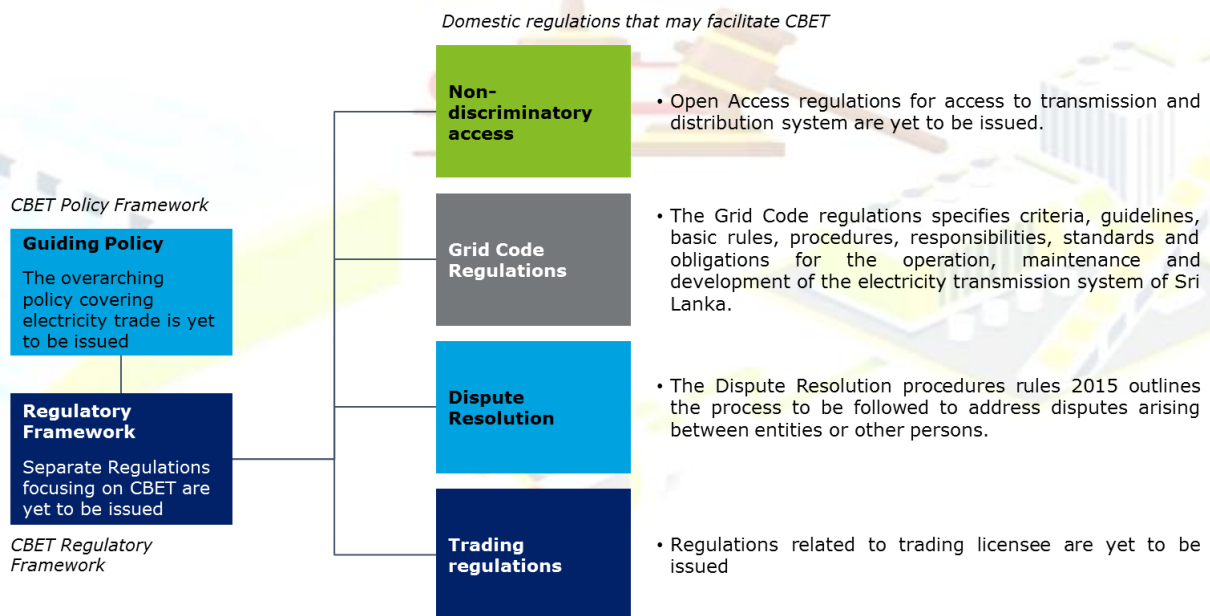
Domestic regulations that may facilitate CBET

CBET Policy Framework

Guiding Policy

The overarching policy covering electricity trade is yet to be issued

Regulatory Framework

Separate Regulations focusing on CBET are yet to be issued

CBET Regulatory Framework

Non-discriminatory access

• Open Access regulations for access to transmission and distribution system are yet to be issued.

Grid Code Regulations

• The Grid Code regulations specifies criteria, guidelines, basic rules, procedures, responsibilities, standards and obligations for the operation, maintenance and development of the electricity transmission system of Sri Lanka.

Dispute Resolution

• The Dispute Resolution procedures rules 2015 outlines the process to be followed to address disputes arising between entities or other persons.

Trading regulations

• Regulations related to trading licensee are yet to be issued